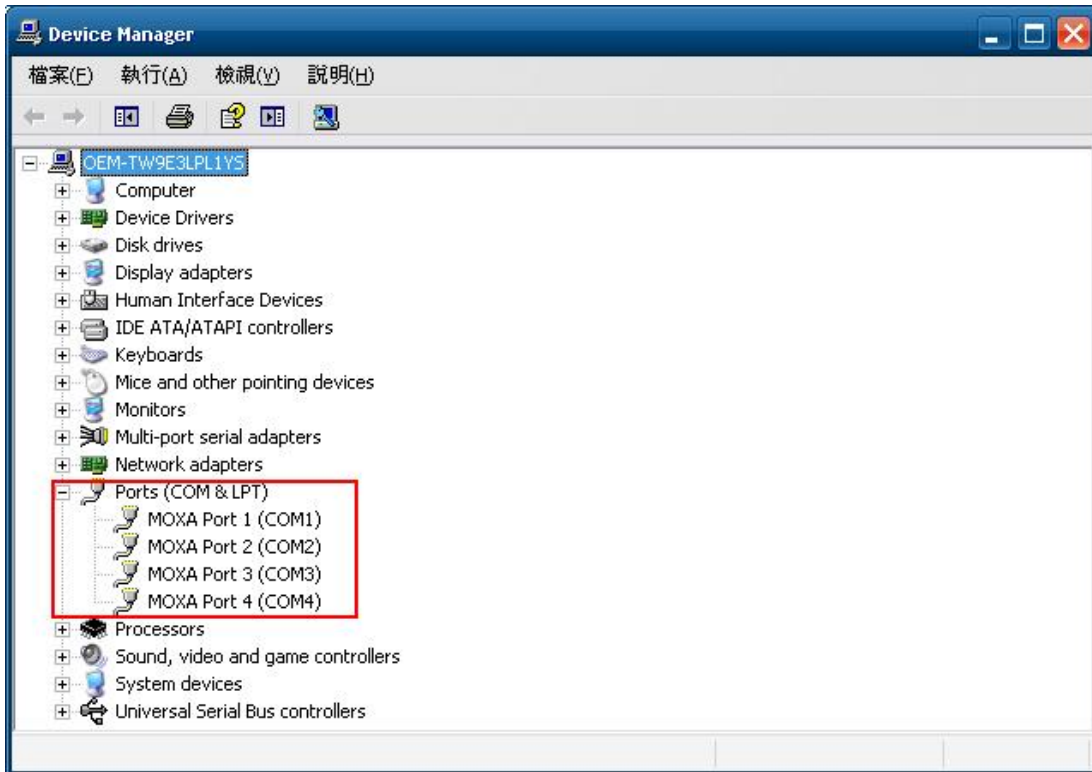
Device Manager

檔案(F) 執行(A) 檢視(V) 說明(H)

OEM-TW9E3LPL1YS
Computer
Device Drivers
Disk drives
Display adapters
Human Interface Devices
IDE ATA/ATAPI controllers
Keyboards
Mice and other pointing devices
Monitors
Multi-port serial adapters
Network adapters
Ports (COM & LPT)
MOXA Port 1 (COM1)
MOXA Port 2 (COM2)
MOXA Port 3 (COM3)
MOXA Port 4 (COM4)
Processors
Sound, video and game controllers
System devices
Universal Serial Bus controllers